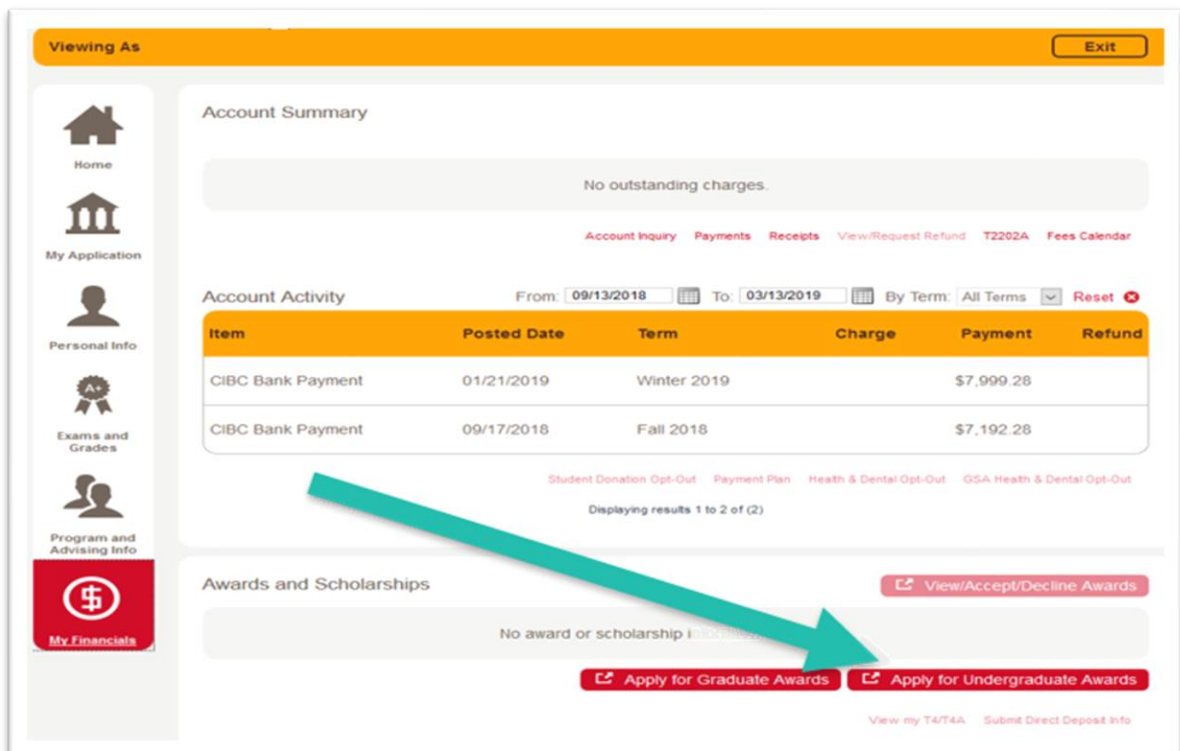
Viewing As

Exit

Home

My Application

Personal Info

A+

Exams and Grades

Program and Advising Info

My Financials

Account Summary

No outstanding charges.

Account Inquiry Payments Receipts View/Request Refund T2202A Fees Calendar

Account Activity

From: 09/13/2018 To: 03/13/2019 By Term: All Terms Reset

| Item | Posted Date | Term | Charge | Payment | Refund |
|---|---|---|---|---|---|
| CIBC Bank Payment | 01/21/2019 | Winter 2019 | | $7,999.28 | |
| CIBC Bank Payment | 09/17/2018 | Fall 2018 | | $7,192.28 | |

Student Donation Opt-Out Payment Plan Health & Dental Opt-Out GSA Health & Dental Opt-Out

Displaying results 1 to 2 of (2)

Awards and Scholarships

View/Accept/Decline Awards

No award or scholarship i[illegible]

Apply for Graduate Awards

Apply for Undergraduate Awards

View my T4/T4A Submit Direct Deposit Info